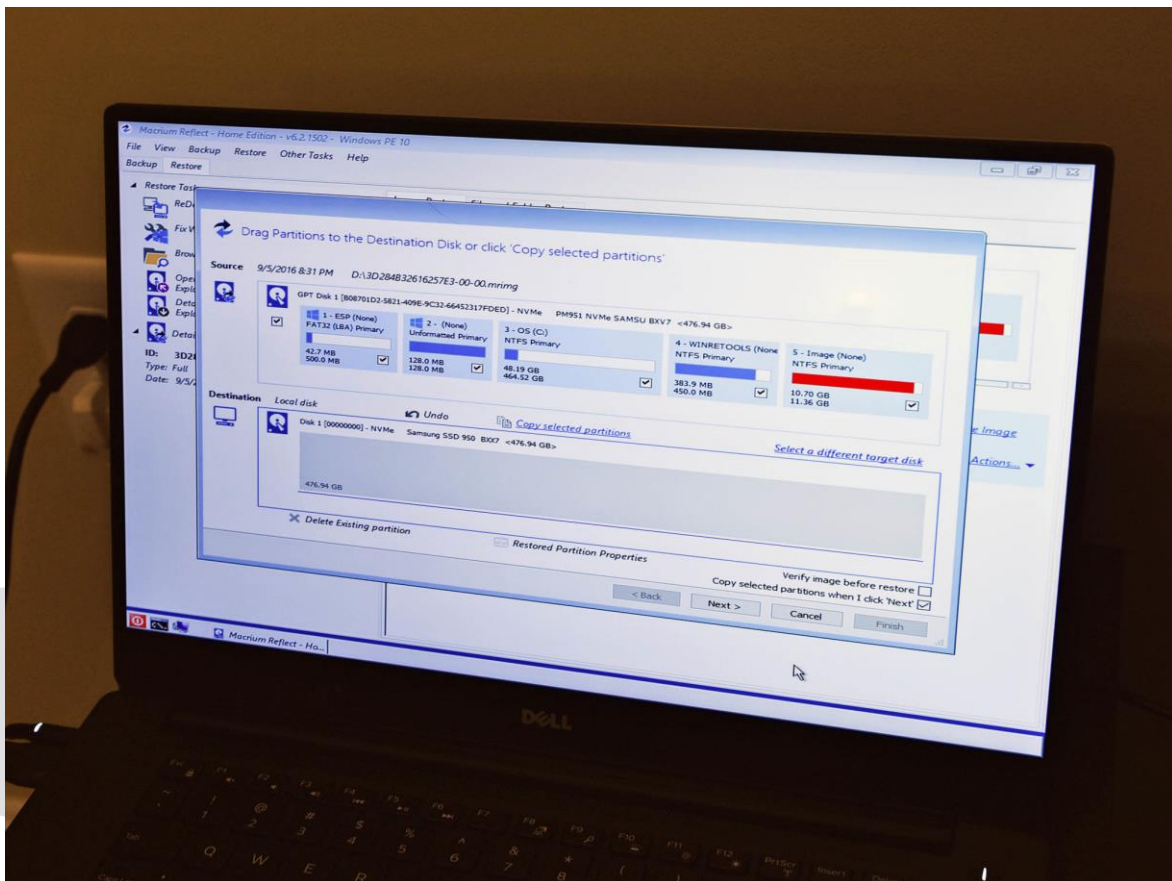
Macrium Reflect - Home Edition - v6.2.1502 - Windows PE 10
File View Backup Restore Other Tasks Help
Backup Restore

Restore Tasks
ReDe
Fix W
Brow
Oper Expl
Deta Expl
Deta
ID: 3D2
Type: Full
Date: 9/5/

Drag Partitions to the Destination Disk or click 'Copy selected partitions'

Source 9/5/2016 8:31 PM D:\3D284B32616257E3-00-00.mrimg

GPT Disk 1 [B08701D2-5821-409E-9C32-66452317FDED] - NVMe PM951 NVMe SAMSU BXV7 <476.94 GB>

1 - ESP (None) FAT32 (LBA) Primary 42.7 MB 500.0 MB
2 - (None) Unformatted Primary 128.0 MB 128.0 MB
3 - OS (C:) NTFS Primary 48.19 GB 464.52 GB
4 - WINRETOOLS (None NTFS Primary 383.9 MB 450.0 MB
5 - Image (None) NTFS Primary 10.70 GB 11.36 GB

Destination Local disk
Undo
Copy selected partitions
Disk 1 [00000000] - NVMe Samsung SSD 950 BXX7 <476.94 GB>
Select a different target disk
476.94 GB

Delete Existing partition
Restored Partition Properties

Verify image before restore
Copy selected partitions when I click 'Next'
< Back Next > Cancel Finish

e Image
Actions...

Macrium Reflect - Ho...

DELL